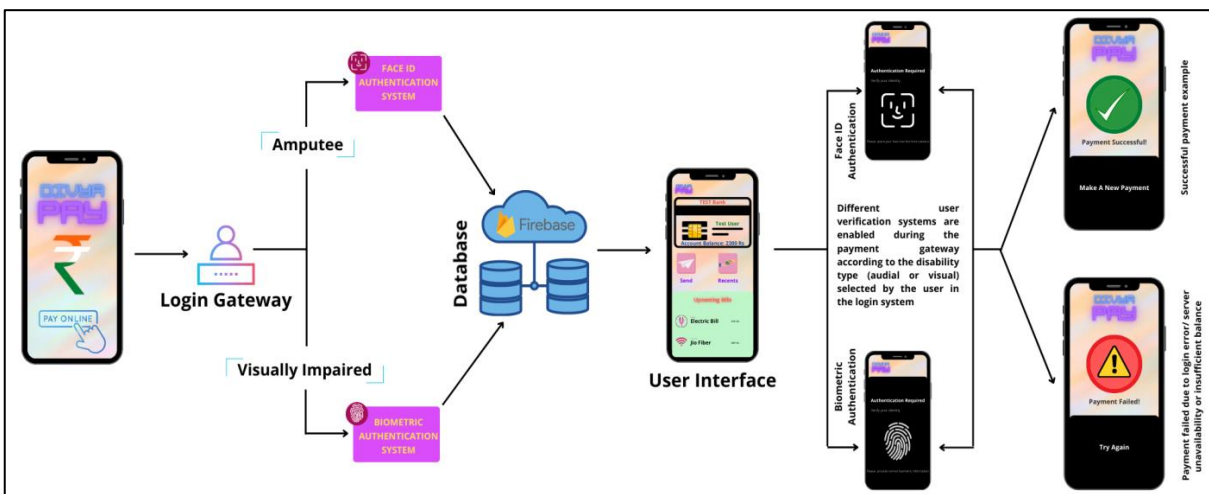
DIVYA PAY

PAY ONLINE

Login Gateway

Amputee

FACE ID AUTHENTICATION SYSTEM

Visually Impaired

BIOMETRIC AUTHENTICATION SYSTEM

Database

Firebase

PAY

TEST Bank

Test User

Account Balance: 2300 Rs

Send

Recents

Upcoming Bills

Electric Bill

Jio Fiber

User Interface

Face ID Authentication

Authentication Required

Verify your identity

Different user verification systems are enabled during the payment gateway according to the disability type (audial or visual) selected by the user in the login system

Biometric Authentication

Authentication Required

Verify your identity

DIVYA PAY

Payment Successful!

Make A New Payment

Successful payment example

DIVYA PAY

Payment Failed!

Try Again

Payment failed due to login error/ server unavailability or insufficient balance